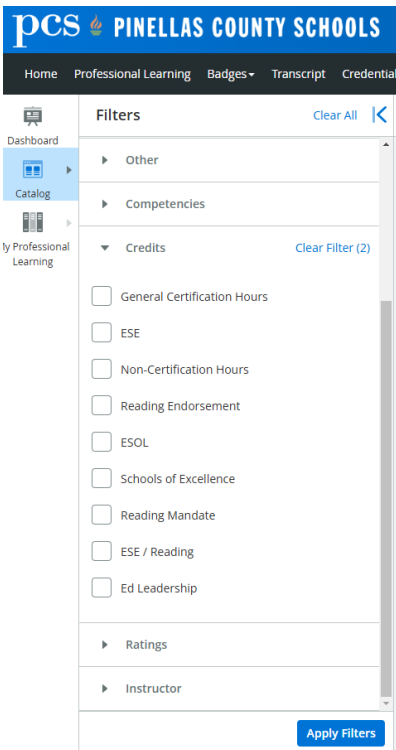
pcs PINELLAS COUNTY SCHOOLS

Home Professional Learning Badges Transcript Credential

Dashboard

Catalog

ly Professional Learning

Filters Clear All

Other

Competencies

Credits Clear Filter (2)

General Certification Hours

ESE

Non-Certification Hours

Reading Endorsement

ESOL

Schools of Excellence

Reading Mandate

ESE / Reading

Ed Leadership

Ratings

Instructor

Apply Filters